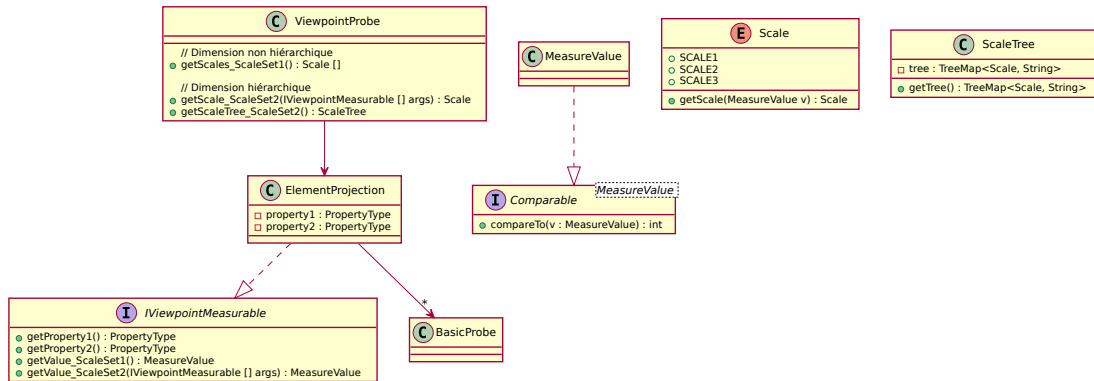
C ViewpointProbe

// Dimension non hiérarchique
getScales_ScaleSet1() : Scale []

// Dimension hiérarchique
getScale_ScaleSet2(IViewpointMeasurable [] args) : Scale
getScaleTree_ScaleSet2() : ScaleTree

C MeasureValue

E Scale

SCALE1
SCALE2
SCALE3

getScale(MeasureValue v) : Scale

C ScaleTree

tree : TreeMap<Scale, String>

getTree() : TreeMap<Scale, String>

C ElementProjection

property1 : PropertyType
property2 : PropertyType

I Comparable MeasureValue

compareTo(v : MeasureValue) : int

I IViewpointMeasurable

getProperty1() : PropertyType
getProperty2() : PropertyType
getValue_ScaleSet1() : MeasureValue
getValue_ScaleSet2(IViewpointMeasurable [] args) : MeasureValue

*

C BasicProbe